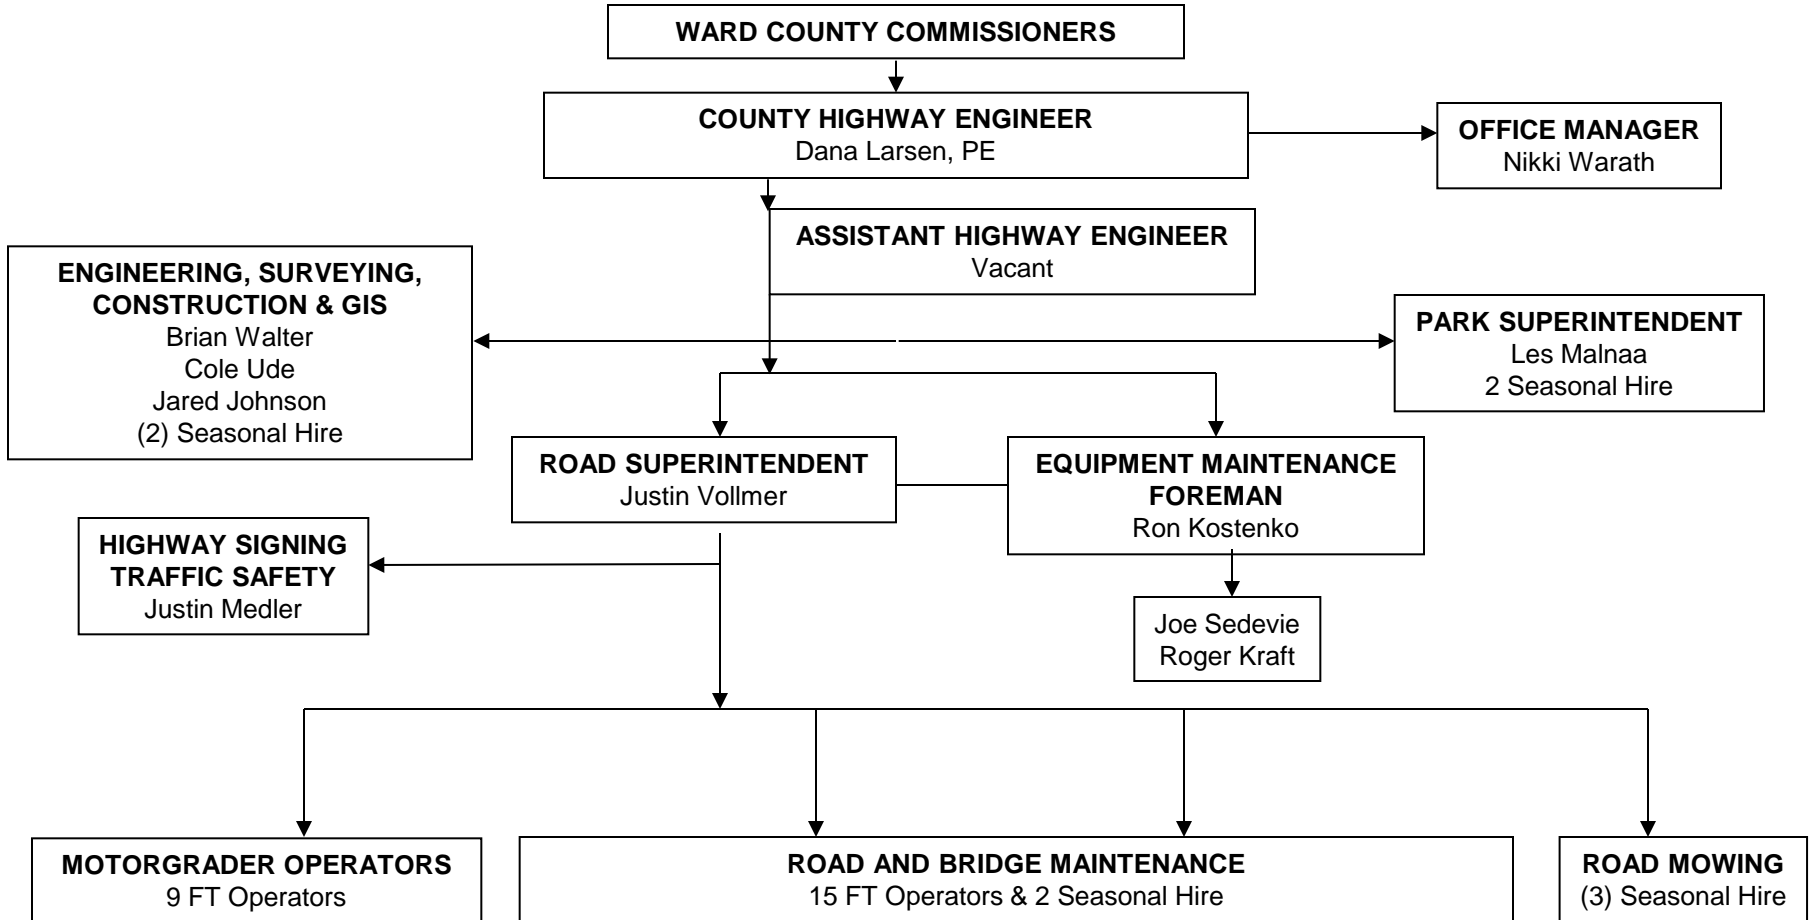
WARD COUNTY COMMISSIONERS

COUNTY HIGHWAY ENGINEER
Dana Larsen, PE

OFFICE MANAGER
Nikki Warath

ASSISTANT HIGHWAY ENGINEER
Vacant

ENGINEERING, SURVEYING, CONSTRUCTION & GIS
Brian Walter
Cole Ude
Jared Johnson
(2) Seasonal Hire

PARK SUPERINTENDENT
Les Malnaa
2 Seasonal Hire

ROAD SUPERINTENDENT
Justin Vollmer

EQUIPMENT MAINTENANCE FOREMAN
Ron Kostenko

HIGHWAY SIGNING TRAFFIC SAFETY
Justin Medler

Joe Sedevie
Roger Kraft

MOTORGRADER OPERATORS
9 FT Operators

ROAD AND BRIDGE MAINTENANCE
15 FT Operators & 2 Seasonal Hire

ROAD MOWING
(3) Seasonal Hire